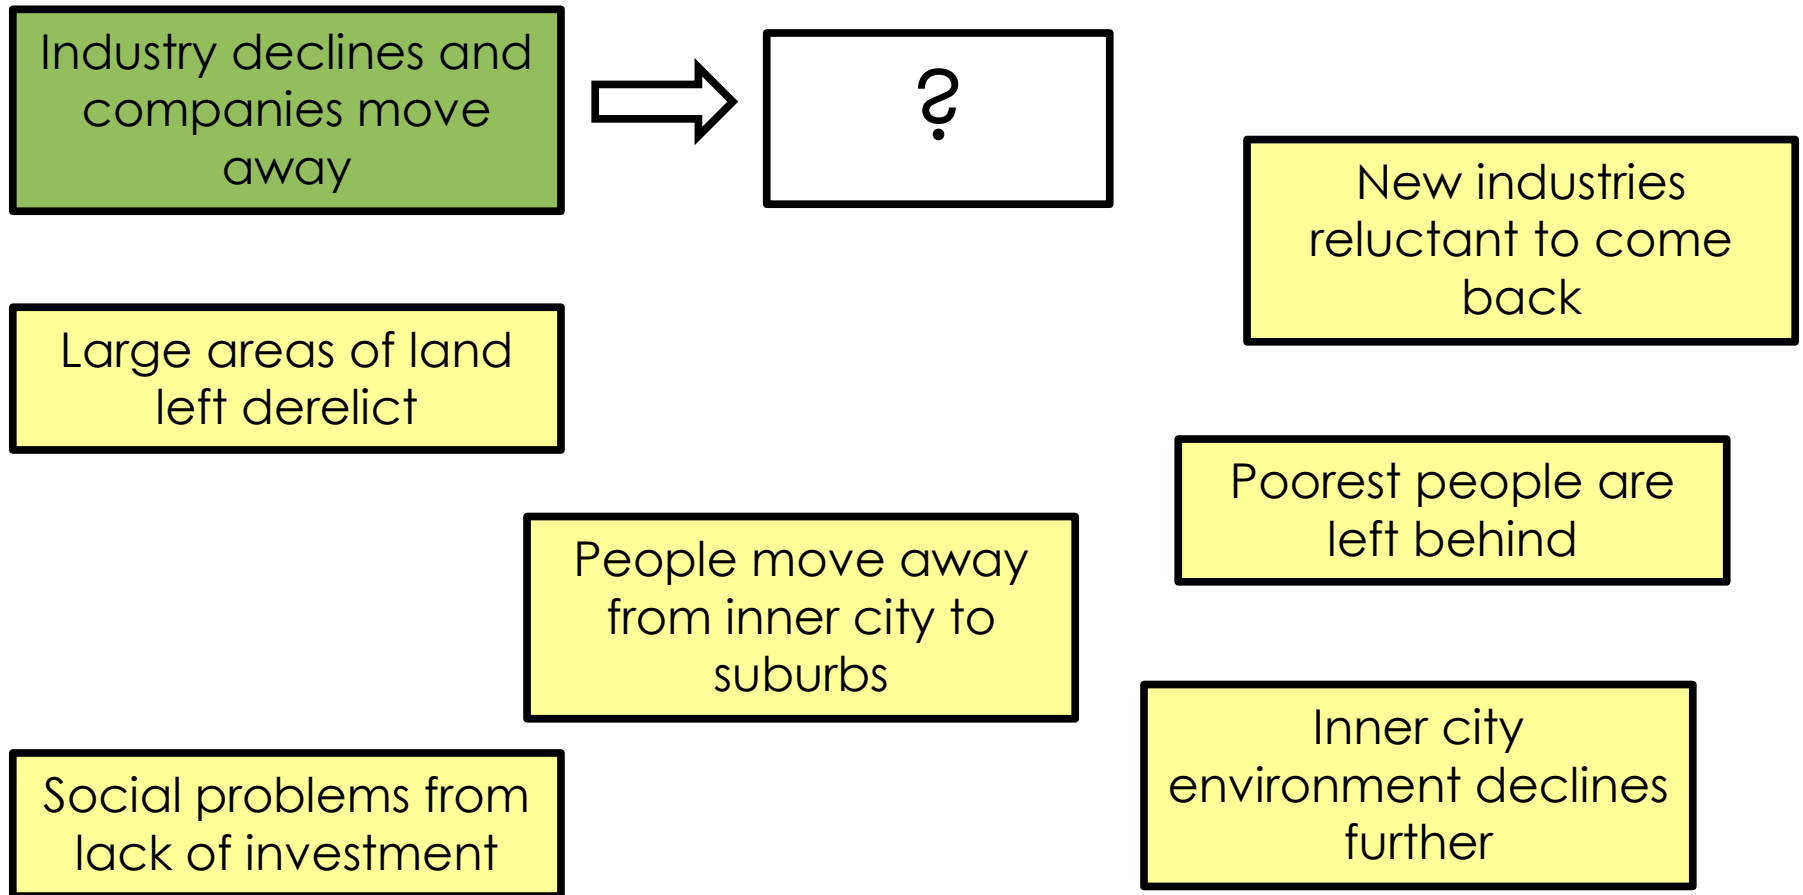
Industry declines and companies move away

?

New industries reluctant to come back

Large areas of land left derelict

Poorest people are left behind

People move away from inner city to suburbs

Inner city environment declines further

Social problems from lack of investment